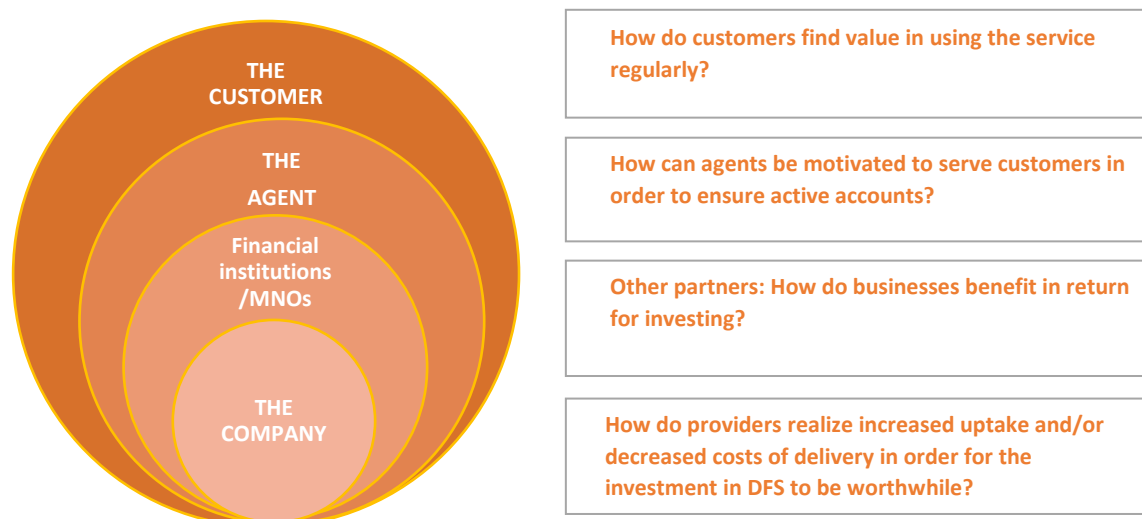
THE CUSTOMER

THE

AGENT

Financial institutions /MNOs

THE COMPANY

How do customers find value in using the service regularly?

How can agents be motivated to serve customers in order to ensure active accounts?

Other partners: How do businesses benefit in return for investing?

How do providers realize increased uptake and/or decreased costs of delivery in order for the investment in DFS to be worthwhile?